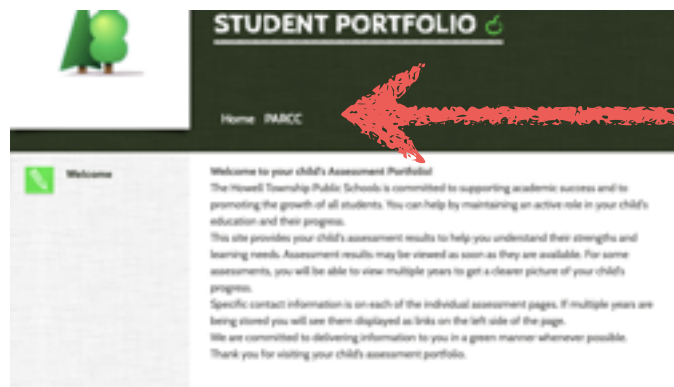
STUDENT PORTFOLIO

Home PARCC

Welcome

Welcome to your child's Assessment Portfolio!

The Howell Township Public Schools is committed to supporting academic success and to promoting the growth of all students. You can help by maintaining an active role in your child's education and their progress.

This site provides your child's assessment results to help you understand their strengths and learning needs. Assessment results may be viewed as soon as they are available. For some assessments, you will be able to view multiple years to get a clearer picture of your child's progress.

Specific contact information is on each of the individual assessment pages. If multiple years are being stored you will see them displayed as links on the left side of the page.

We are committed to delivering information to you in a green manner whenever possible.

Thank you for visiting your child's assessment portfolio.